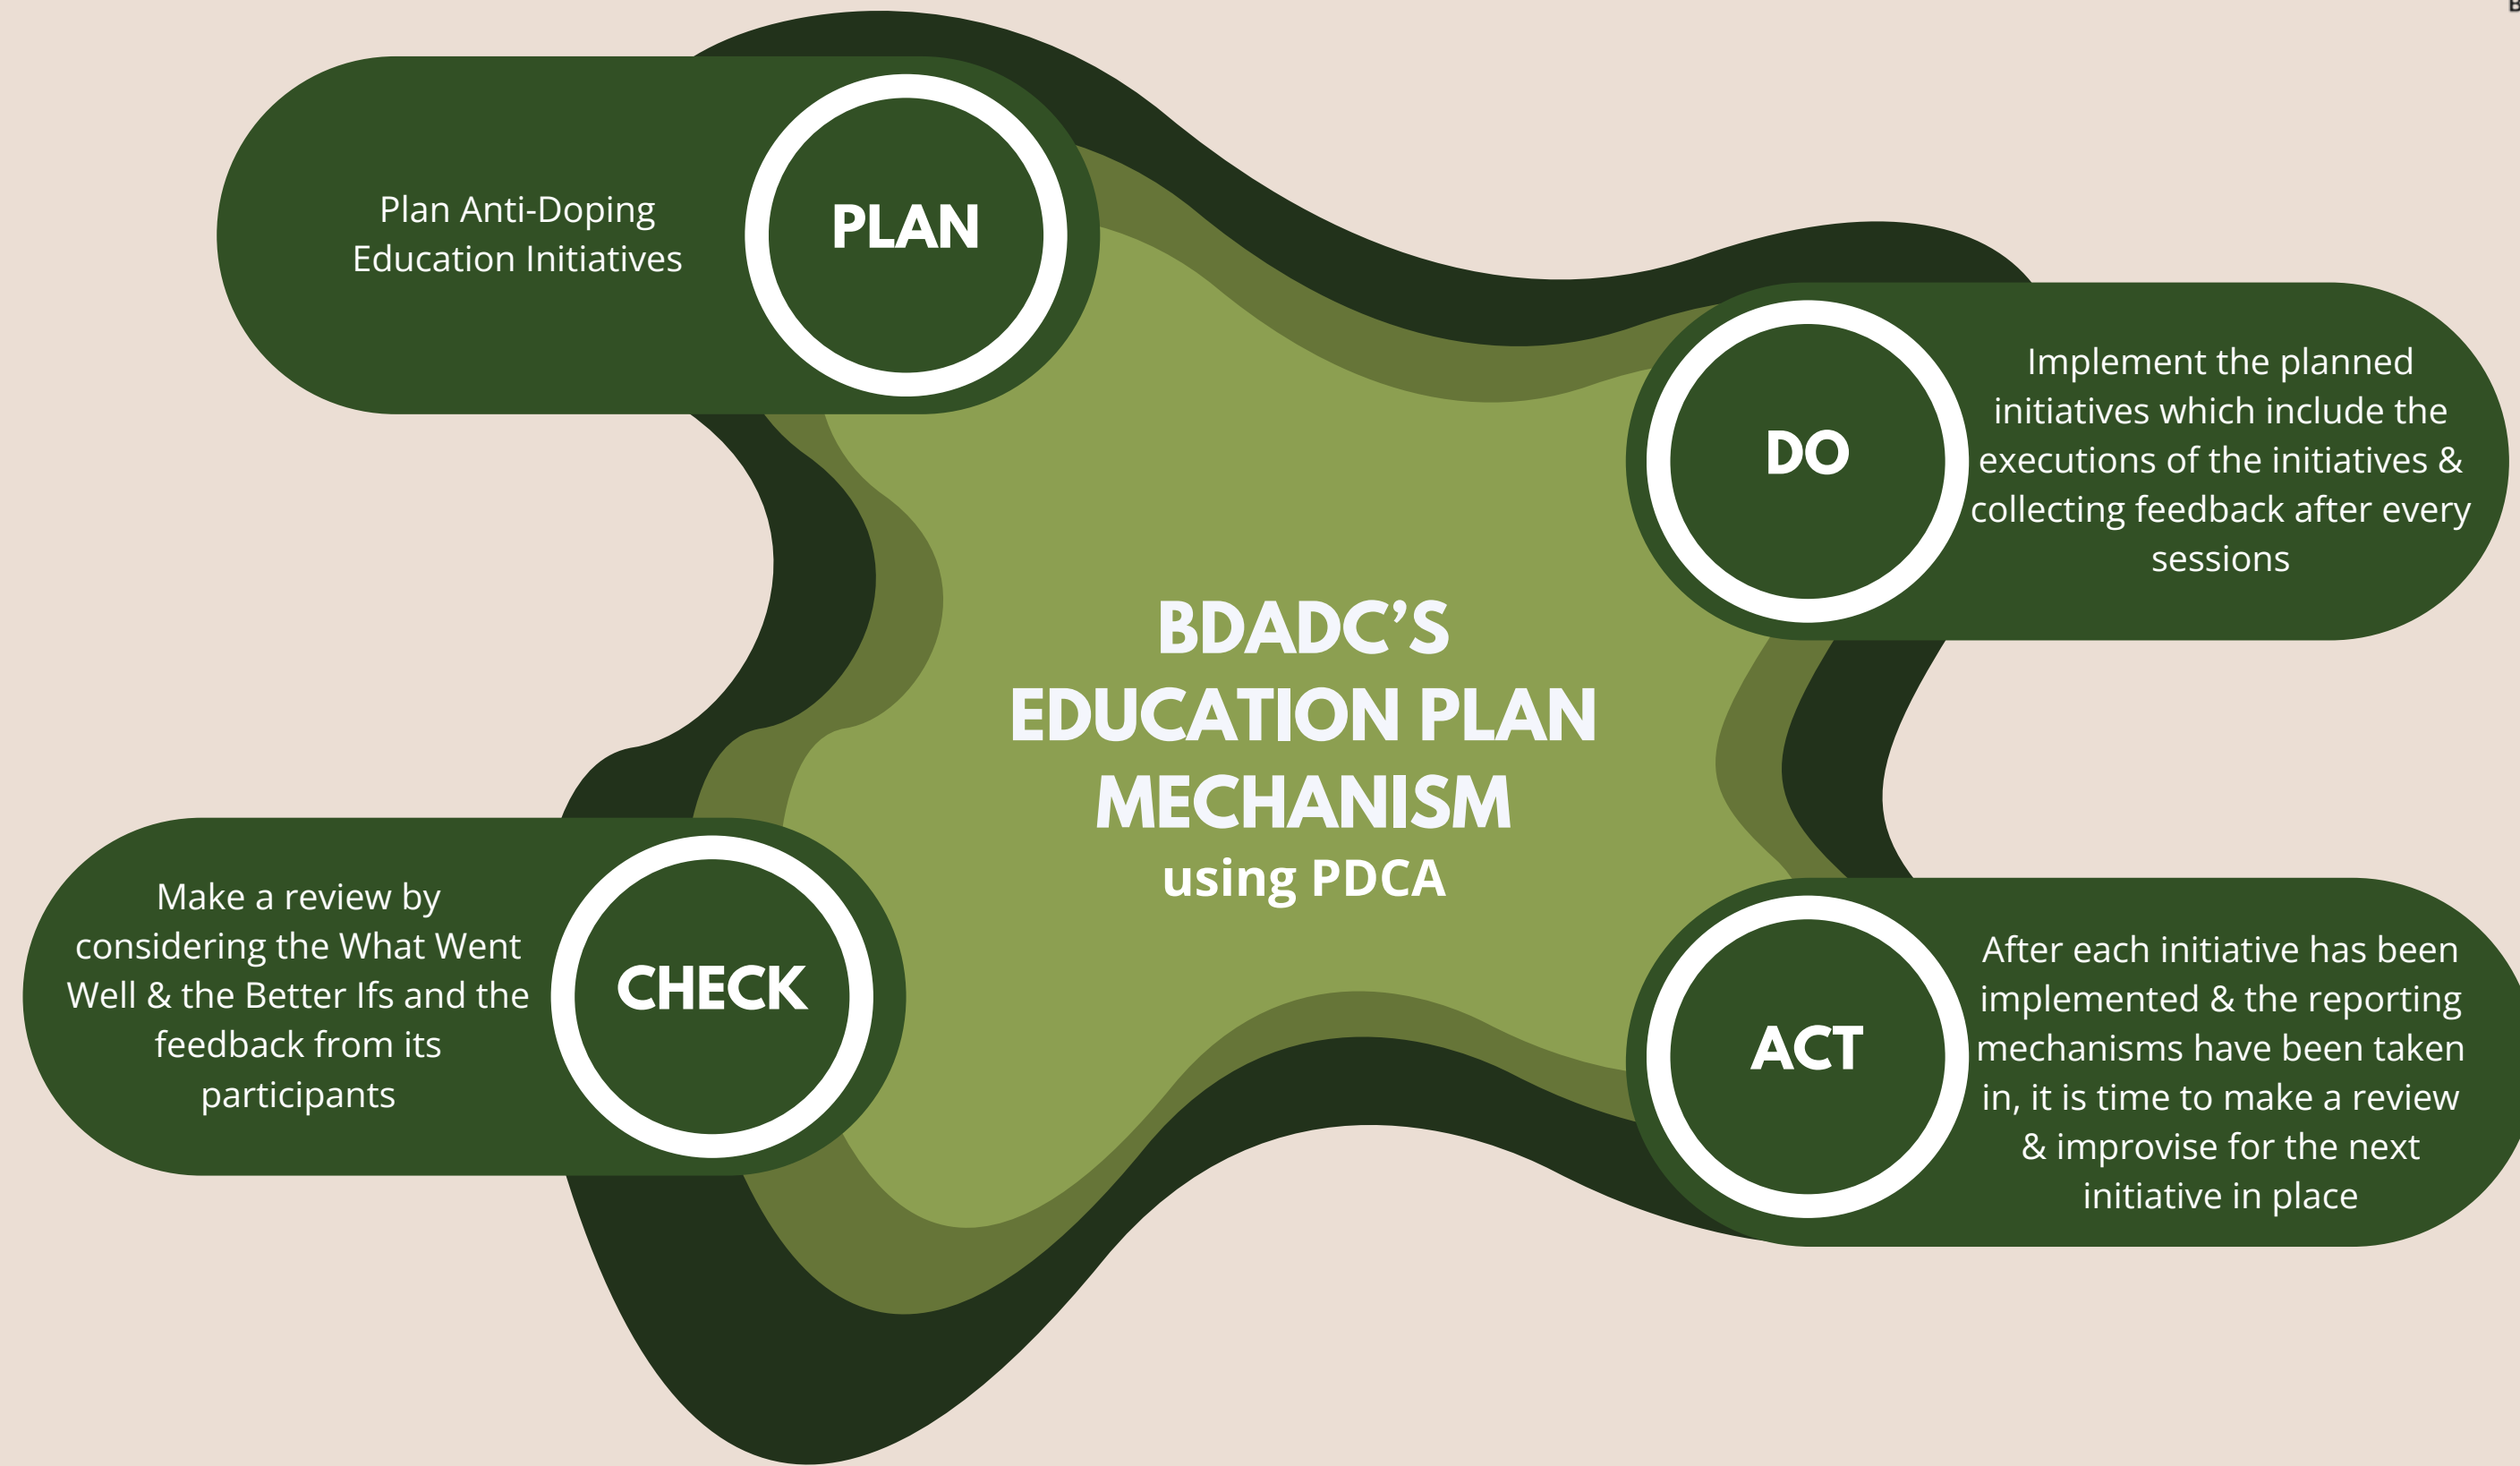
Plan Anti-Doping Education Initiatives

PLAN

DO

Implement the planned initiatives which include the executions of the initiatives & collecting feedback after every sessions

BDADC'S EDUCATION PLAN MECHANISM using PDCA

Make a review by considering the What Went Well & the Better Ifs and the feedback from its participants

CHECK

ACT

After each initiative has been implemented & the reporting mechanisms have been taken in, it is time to make a review & improvise for the next initiative in place